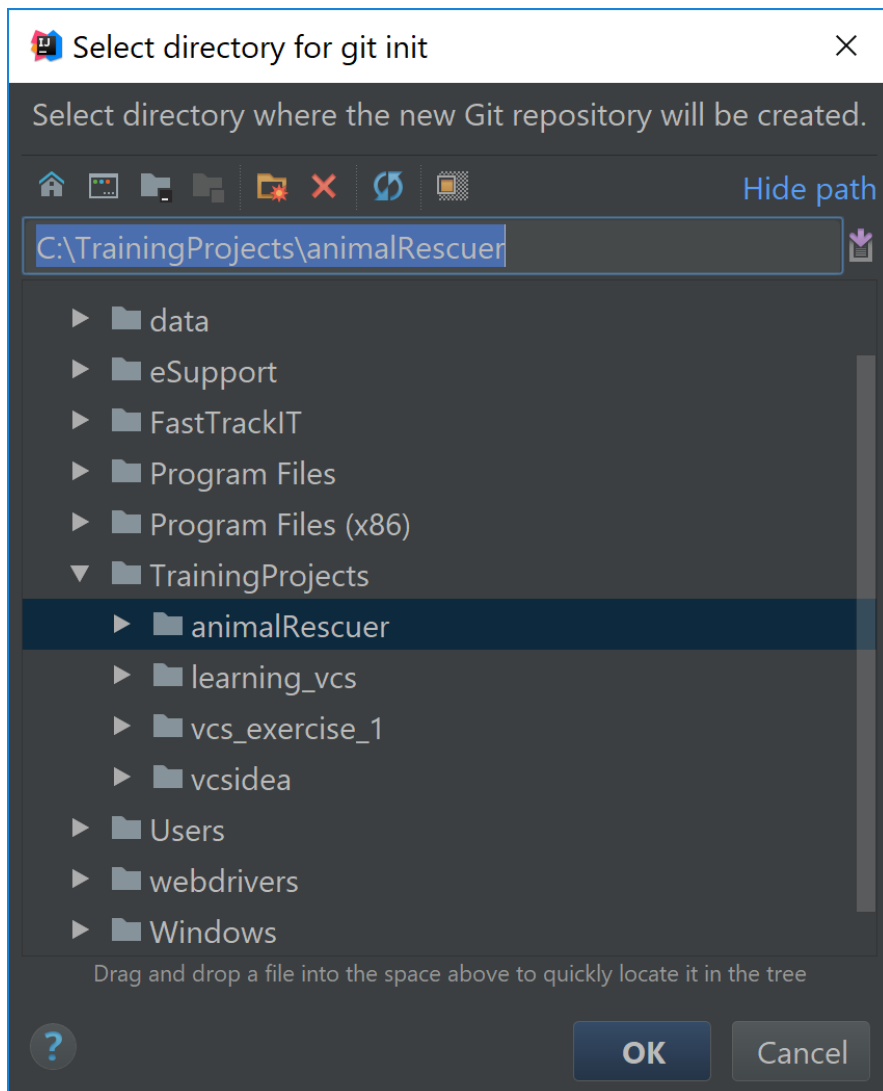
Select directory for git init

Select directory where the new Git repository will be created.

Hide path

C:\TrainingProjects\animalRescuer

data
eSupport
FastTrackIT
Program Files
Program Files (x86)
TrainingProjects
animalRescuer
learning_vcs
vcs_exercise_1
vcsidea
Users
webdrivers
Windows

Drag and drop a file into the space above to quickly locate it in the tree

?

OK

Cancel